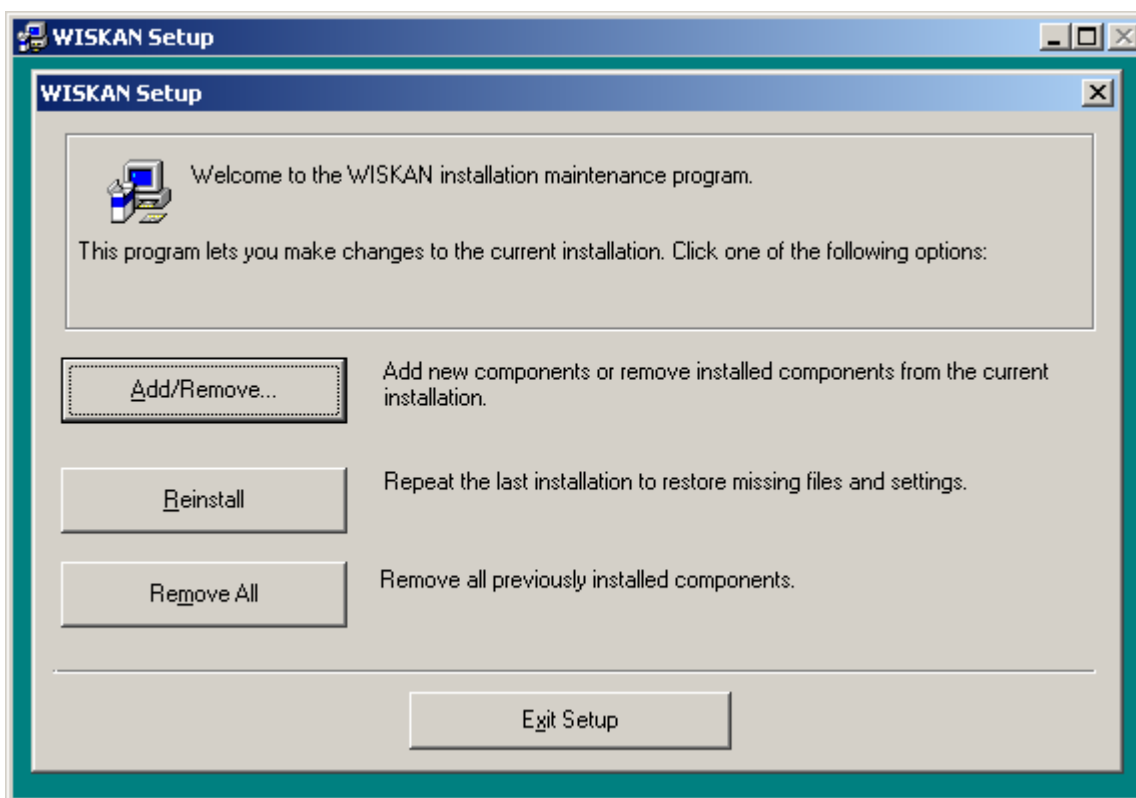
WISKAN Setup

WISKAN Setup

Welcome to the WISKAN installation maintenance program.

This program lets you make changes to the current installation. Click one of the following options:

Add/Remove...

Add new components or remove installed components from the current installation.

Reinstall

Repeat the last installation to restore missing files and settings.

Remove All

Remove all previously installed components.

Exit Setup